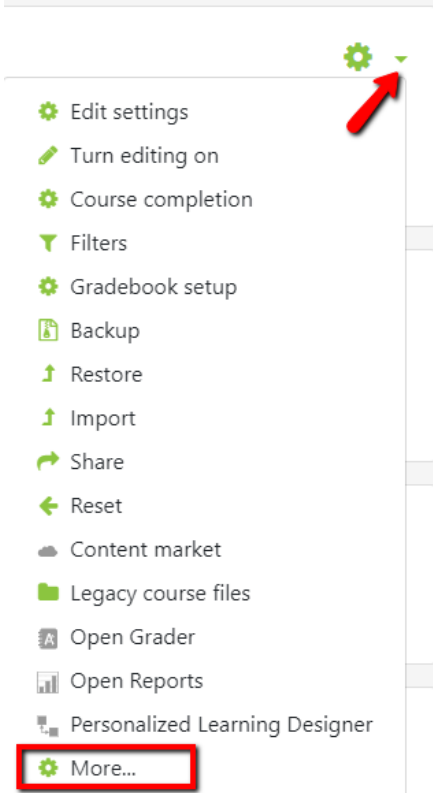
Edit settings
Turn editing on
Course completion
Filters
Gradebook setup
Backup
Restore
Import
Share
Reset
Content market
Legacy course files
Open Grader
Open Reports
Personalized Learning Designer
More...